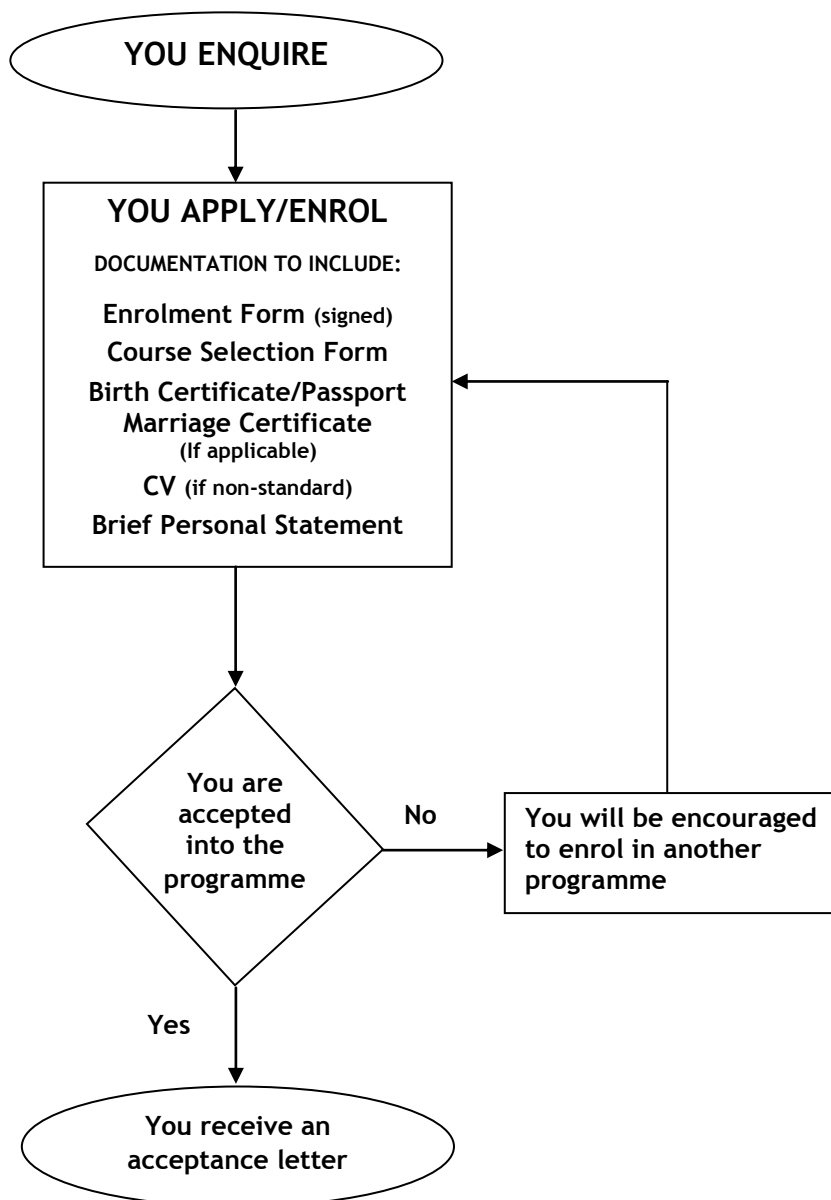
YOU ENQUIRE

YOU APPLY/ENROL

DOCUMENTATION TO INCLUDE:

Enrolment Form (signed)

Course Selection Form

Birth Certificate/Passport

Marriage Certificate (If applicable)

CV (if non-standard)

Brief Personal Statement

You are accepted into the programme

No

You will be encouraged to enrol in another programme

Yes

You receive an acceptance letter